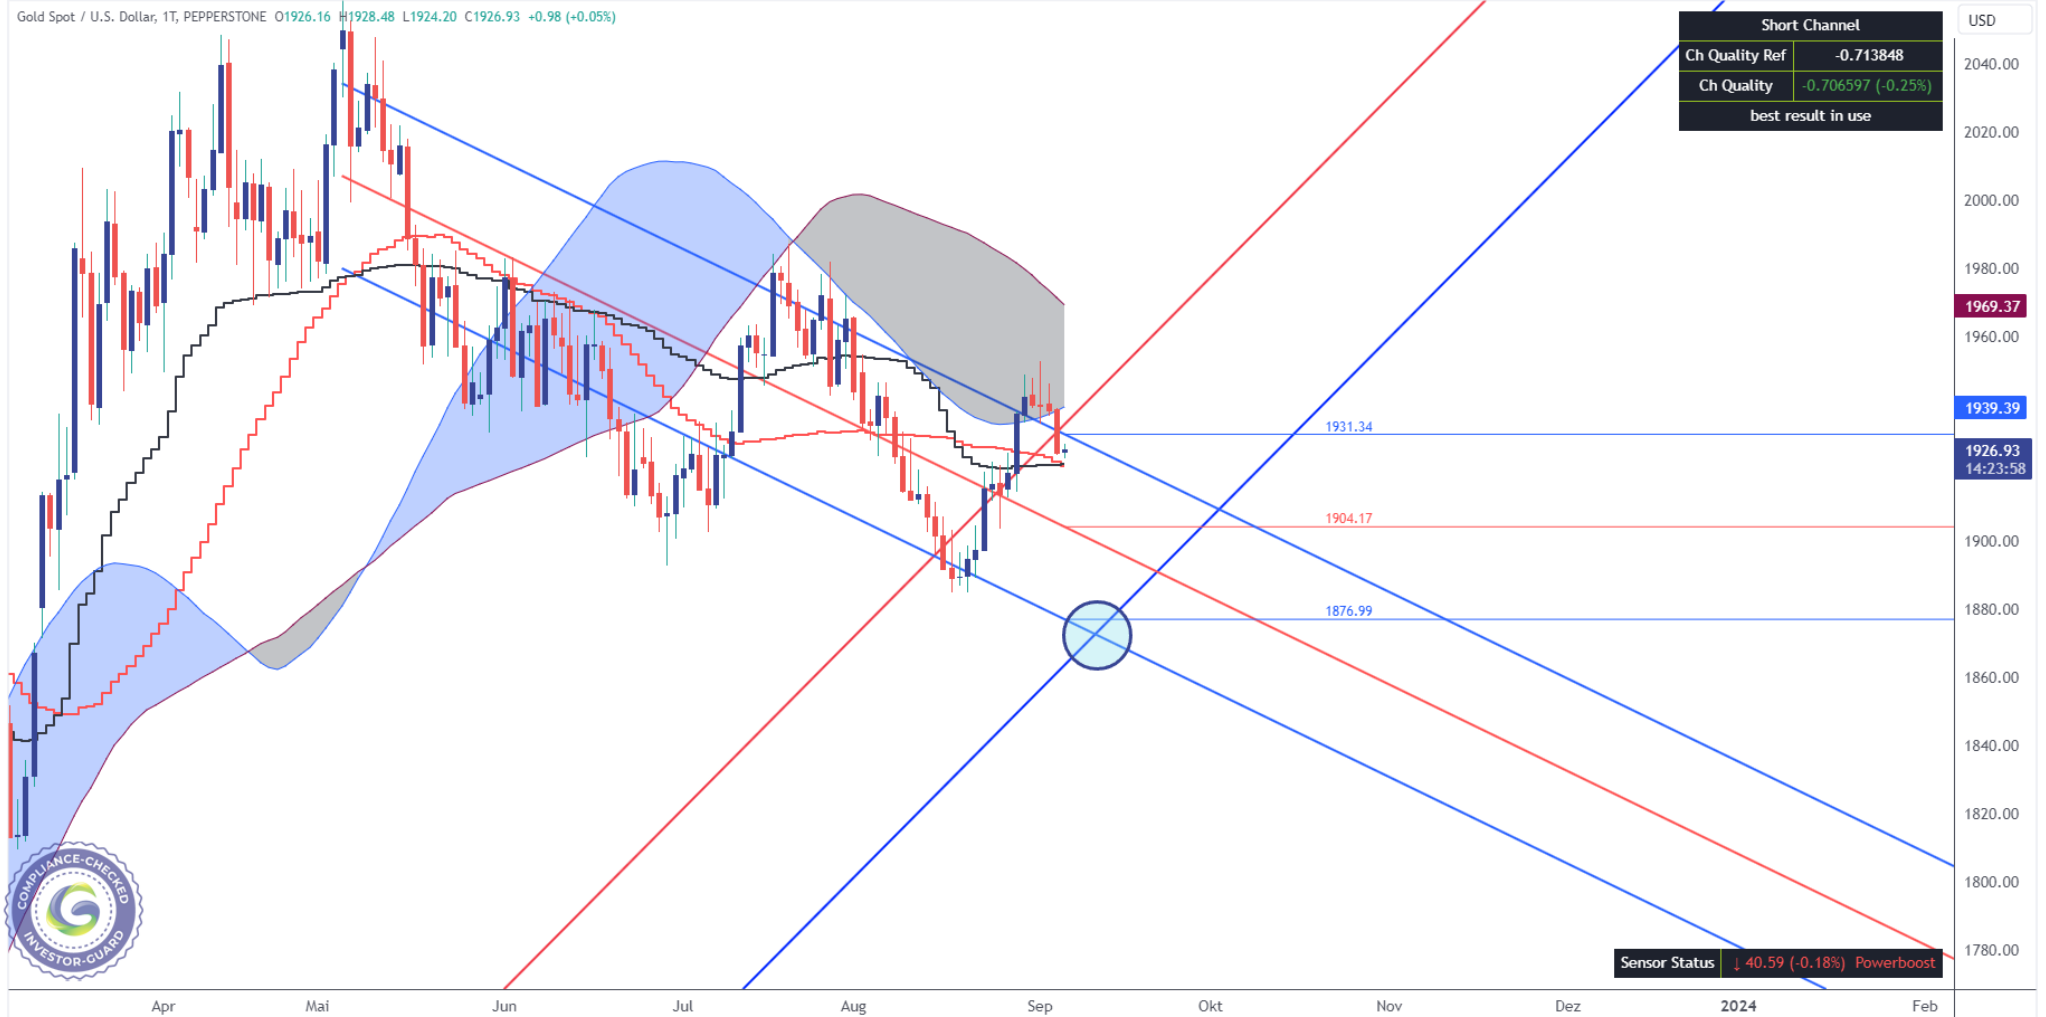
Gold Spot / U.S. Dollar, 1T, PEPPERSTONE O1926.16 H1928.48 L1924.20 C1926.93 +0.98 (+0.05%)

| Short Channel | |
|---|---|
| Ch Quality Ref | -0.713848 |
| Ch Quality | -0.706597 (-0.25%) |
| best result in use | |

USD
2040.00
2020.00
2000.00
1980.00
1969.37
1960.00
1939.39
1926.93
14:23:58
1900.00
1880.00
1860.00
1840.00
1820.00
1800.00
1780.00

1931.34
1904.17
1876.99

Sensor Status ↓ 40.59 (-0.18%) Powerboost

COMPLIANCE-CHECKED INVESTOR-GUARD

Apr Mai Jun Jul Aug Sep Okt Nov Dez 2024 Feb